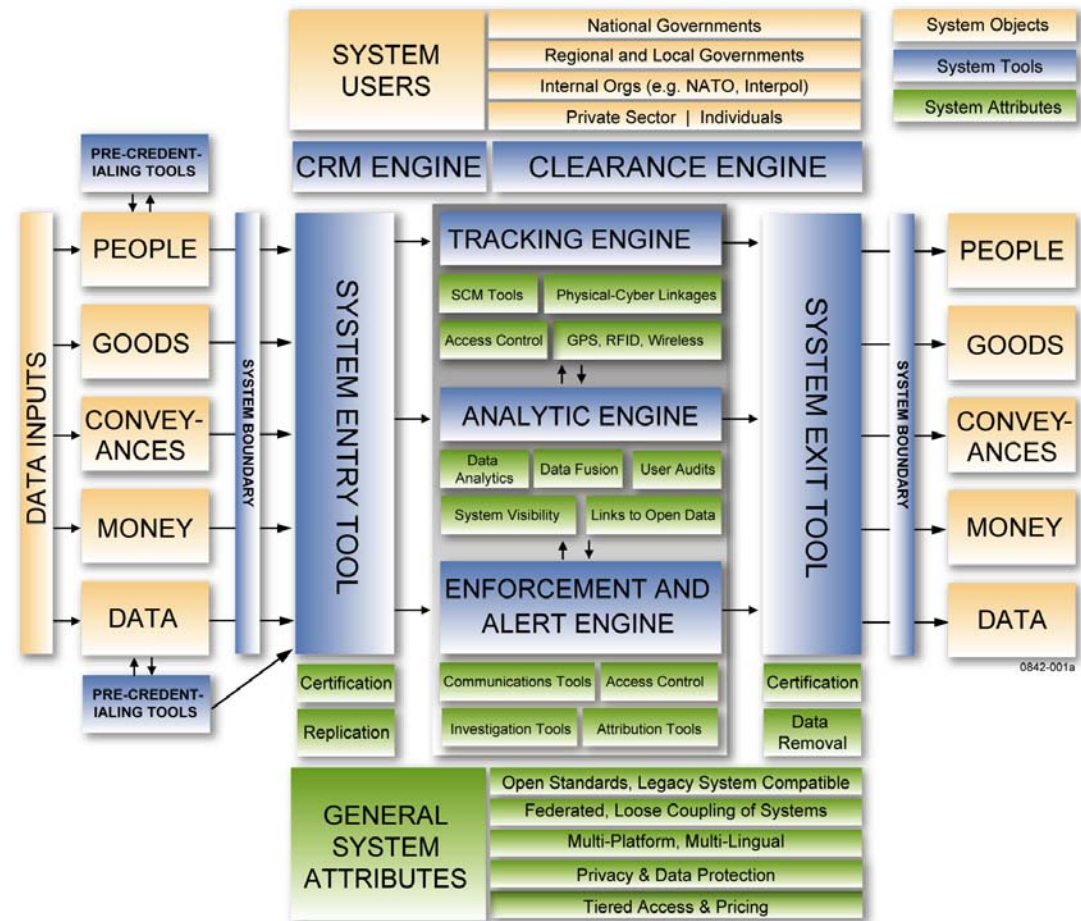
SYSTEM USERS

National Governments

Regional and Local Governments

Internal Orgs (e.g. NATO, Interpol)

Private Sector | Individuals

System Objects

System Tools

System Attributes

PRE-CREDENTIALING TOOLS

CRM ENGINE

CLEARANCE ENGINE

DATA INPUTS

PEOPLE

GOODS

CONVEYANCES

MONEY

DATA

SYSTEM BOUNDARY

SYSTEM ENTRY TOOL

TRACKING ENGINE

SCM Tools

Physical-Cyber Linkages

Access Control

GPS, RFID, Wireless

ANALYTIC ENGINE

Data Analytics

Data Fusion

User Audits

System Visibility

Links to Open Data

ENFORCEMENT AND ALERT ENGINE

Communications Tools

Access Control

Investigation Tools

Attribution Tools

SYSTEM EXIT TOOL

SYSTEM BOUNDARY

PEOPLE

GOODS

CONVEYANCES

MONEY

DATA

0842-001a

PRE-CREDENTIALING TOOLS

Certification

Replication

Certification

Data Removal

GENERAL SYSTEM ATTRIBUTES

Open Standards, Legacy System Compatible

Federated, Loose Coupling of Systems

Multi-Platform, Multi-Lingual

Privacy & Data Protection

Tiered Access & Pricing